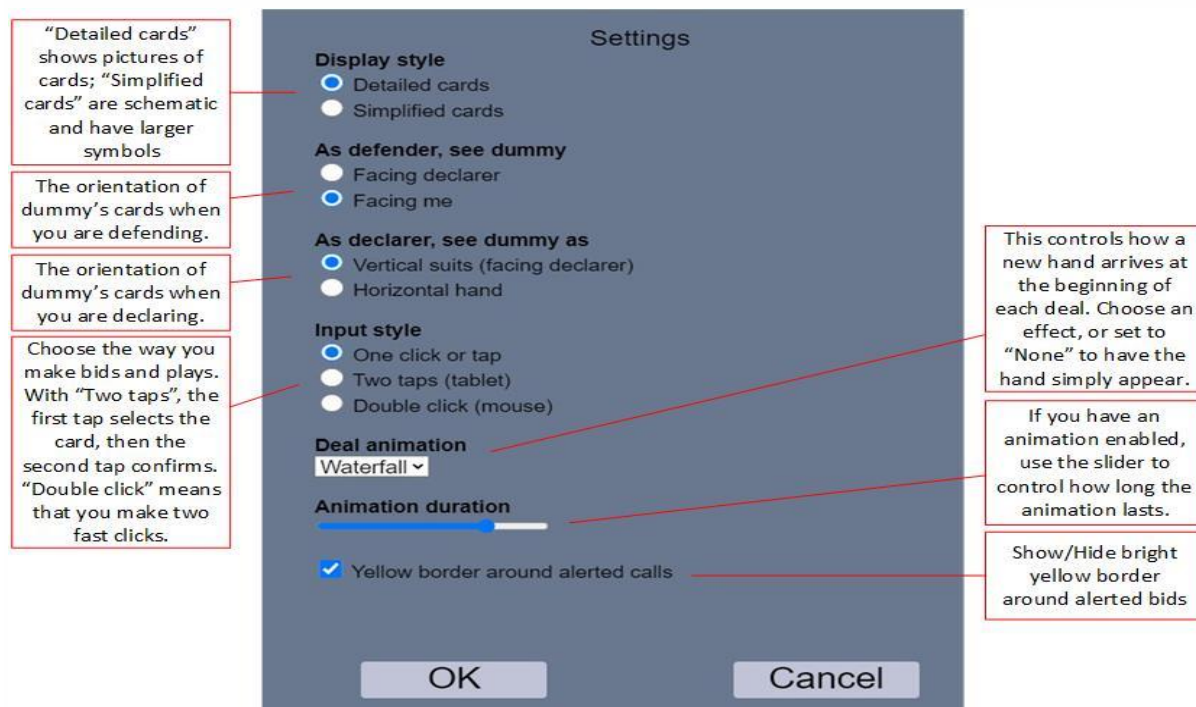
"Detailed cards" shows pictures of cards; "Simplified cards" are schematic and have larger symbols

The orientation of dummy's cards when you are defending.

The orientation of dummy's cards when you are declaring.

Choose the way you make bids and plays. With "Two taps", the first tap selects the card, then the second tap confirms. "Double click" means that you make two fast clicks.

Settings

Display style
Detailed cards
Simplified cards

As defender, see dummy
Facing declarer
Facing me

As declarer, see dummy as
Vertical suits (facing declarer)
Horizontal hand

Input style
One click or tap
Two taps (tablet)
Double click (mouse)

Deal animation
Waterfall

Animation duration

Yellow border around alerted calls

OK

Cancel

This controls how a new hand arrives at the beginning of each deal. Choose an effect, or set to "None" to have the hand simply appear.

If you have an animation enabled, use the slider to control how long the animation lasts.

Show/Hide bright yellow border around alerted bids